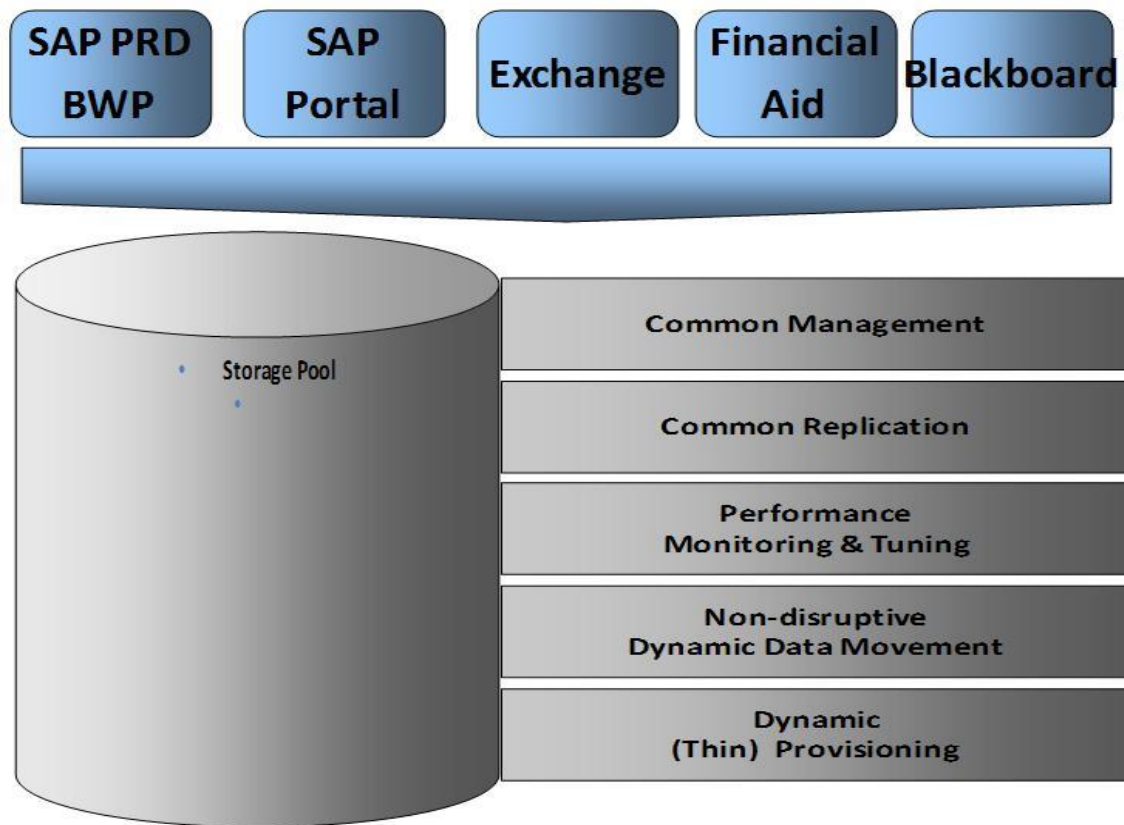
SAP PRD BWP

SAP Portal

Exchange

Financial Aid

Blackboard

Storage Pool

Common Management

Common Replication

Performance Monitoring & Tuning

Non-disruptive Dynamic Data Movement

Dynamic (Thin) Provisioning